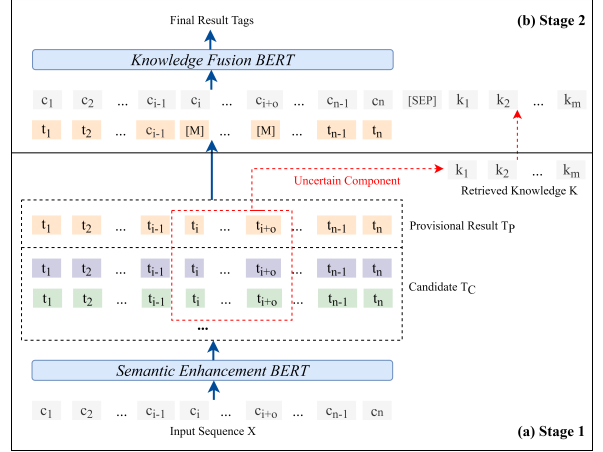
Final Result Tags

(b) Stage 2

Knowledge Fusion BERT

$c_1$ $c_2$ … $c_{i-1}$ $c_i$ … $c_{i+o}$ … $c_{n-1}$ $c_n$ [SEP] $k_1$ $k_2$ … $k_m$

$t_1$ $t_2$ … $c_{i-1}$ [M] … [M] … $t_{n-1}$ $t_n$

$k_1$ $k_2$ … $k_m$

Uncertain Component

Retrieved Knowledge K

$t_1$ $t_2$ … $t_{i-1}$ $t_i$ … $t_{i+o}$ … $t_{n-1}$ $t_n$

Provisional Result $T_P$

$t_1$ $t_2$ … $t_{i-1}$ $t_i$ … $t_{i+o}$ … $t_{n-1}$ $t_n$

Candidate $T_C$

$t_1$ $t_2$ … $t_{i-1}$ $t_i$ … $t_{i+o}$ … $t_{n-1}$ $t_n$

…

Semantic Enhancement BERT

$c_1$ $c_2$ … $c_{i-1}$ $c_i$ … $c_{i+o}$ … $c_{n-1}$ $c_n$

Input Sequence X

(a) Stage 1